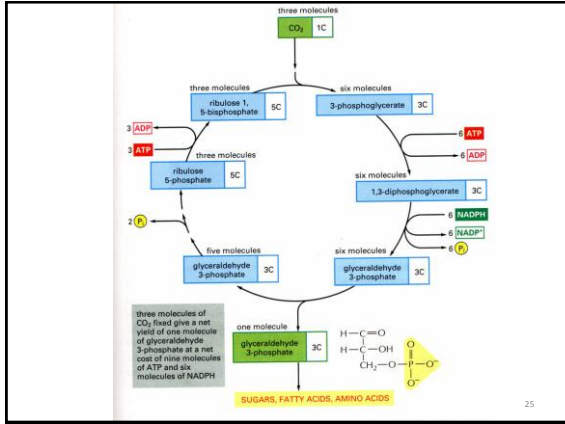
three molecules

$CO_2$ 1C

three molecules

ribulose 1, 5-bisphosphate 5C

six molecules

3-phosphoglycerate 3C

3 ADP

3 ATP

6 ATP

6 ADP

three molecules

ribulose 5-phosphate 5C

six molecules

1,3-diphosphoglycerate 3C

6 NADPH

6 $NADP^+$

6 $P_i$

2 $P_i$

five molecules

glyceraldehyde 3-phosphate 3C

six molecules

glyceraldehyde 3-phosphate 3C

three molecules of $CO_2$ fixed give a net yield of one molecule of glyceraldehyde 3-phosphate at a net cost of nine molecules of ATP and six molecules of NADPH

one molecule

glyceraldehyde 3-phosphate 3C

H—C=O
H—C—OH
$CH_2$—O—P—$O^-$ (O, $O^-$)

SUGARS, FATTY ACIDS, AMINO ACIDS

25